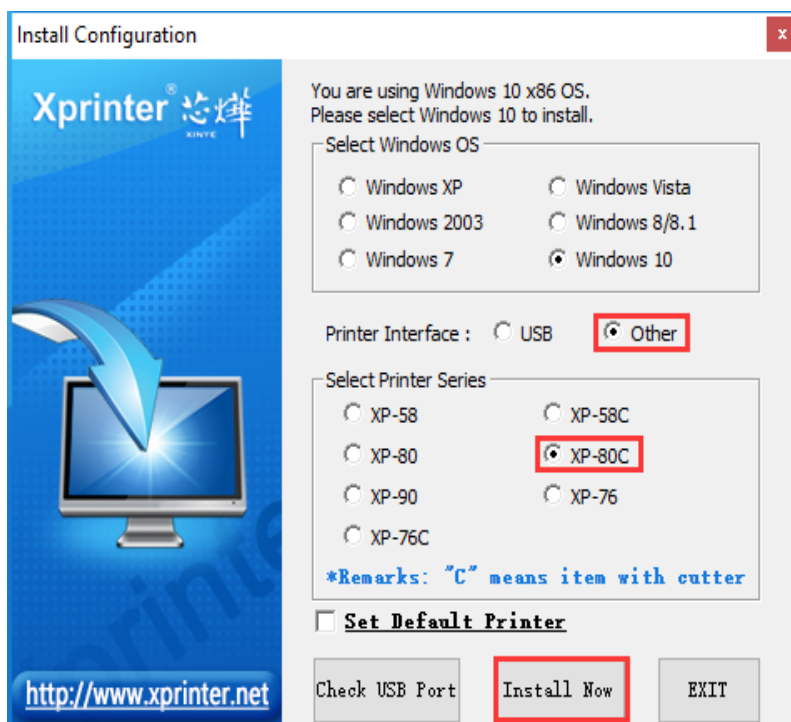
Install Configuration

x

Xprinter® 芯烨
XINYE

You are using Windows 10 x86 OS.
Please select Windows 10 to install.

Select Windows OS

Windows XP
Windows Vista
Windows 2003
Windows 8/8.1
Windows 7
Windows 10

Printer Interface : USB Other

Select Printer Series

XP-58
XP-58C
XP-80
XP-80C
XP-90
XP-76
XP-76C

*Remarks: "C" means item with cutter

Set Default Printer

http://www.xprinter.net

Check USB Port

Install Now

EXIT